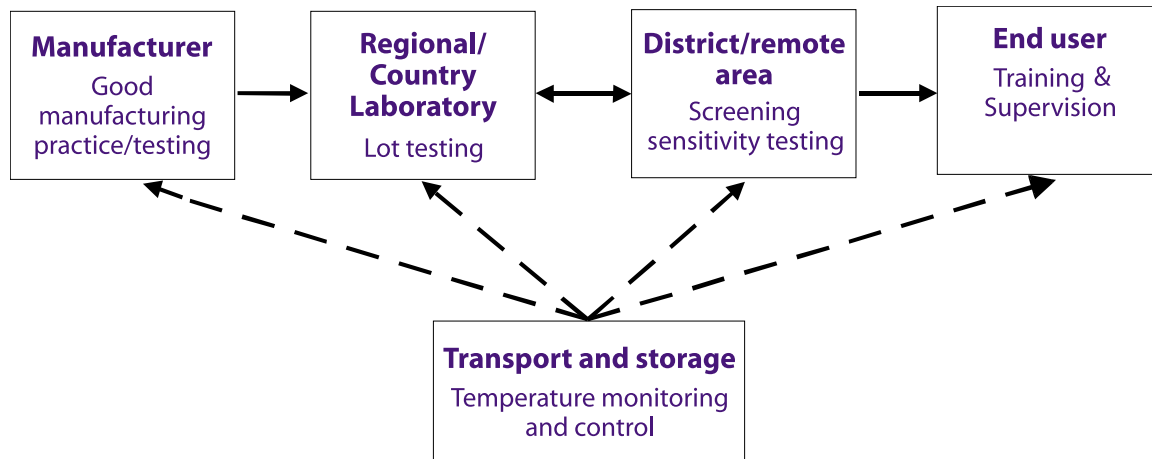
Manufacturer
Good manufacturing practice/testing

Regional/ Country Laboratory
Lot testing

District/remote area
Screening sensitivity testing

End user
Training & Supervision

Transport and storage
Temperature monitoring and control